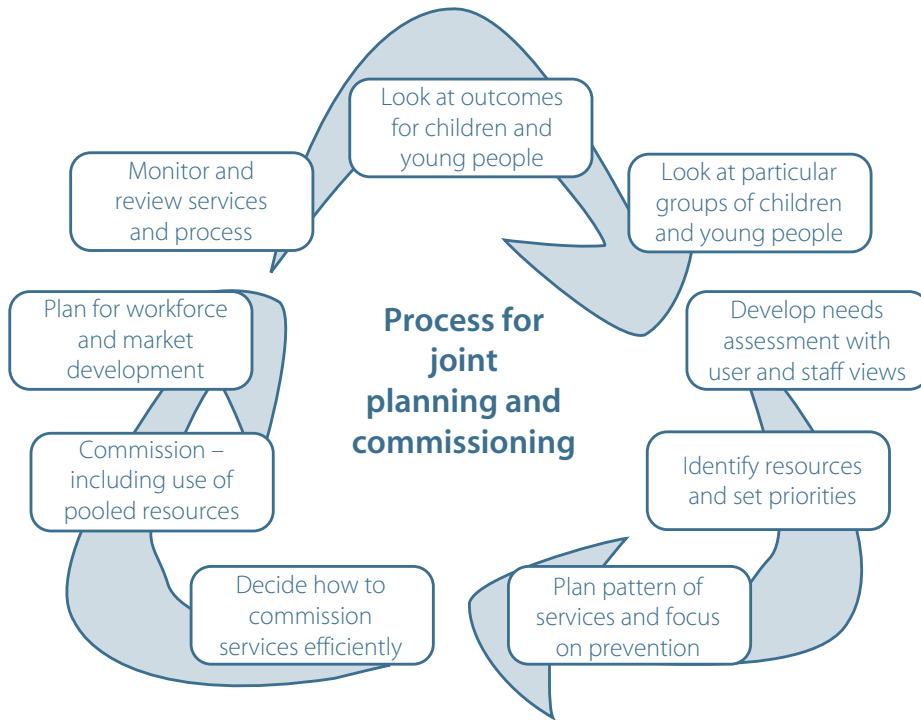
Process for joint planning and commissioning

Look at outcomes for children and young people

Look at particular groups of children and young people

Develop needs assessment with user and staff views

Identify resources and set priorities

Plan pattern of services and focus on prevention

Decide how to commission services efficiently

Commission – including use of pooled resources

Plan for workforce and market development

Monitor and review services and process